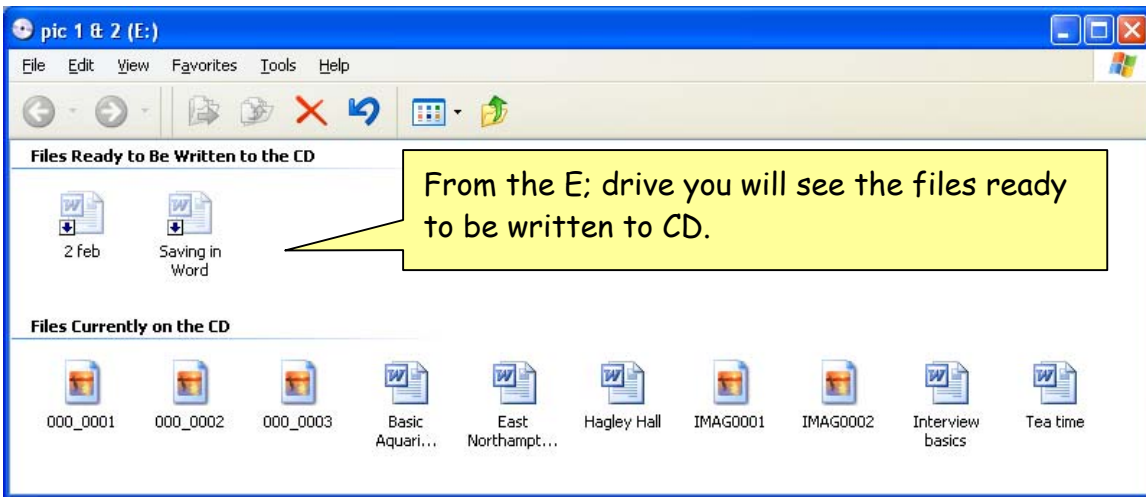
pic 1 & 2 (E:)

File Edit View Favorites Tools Help

Files Ready to Be Written to the CD

2 feb

Saving in Word

From the E; drive you will see the files ready to be written to CD.

Files Currently on the CD

000_0001

000_0002

000_0003

Basic Aquari...

East Northampt...

Hagley Hall

IMAG0001

IMAG0002

Interview basics

Tea time